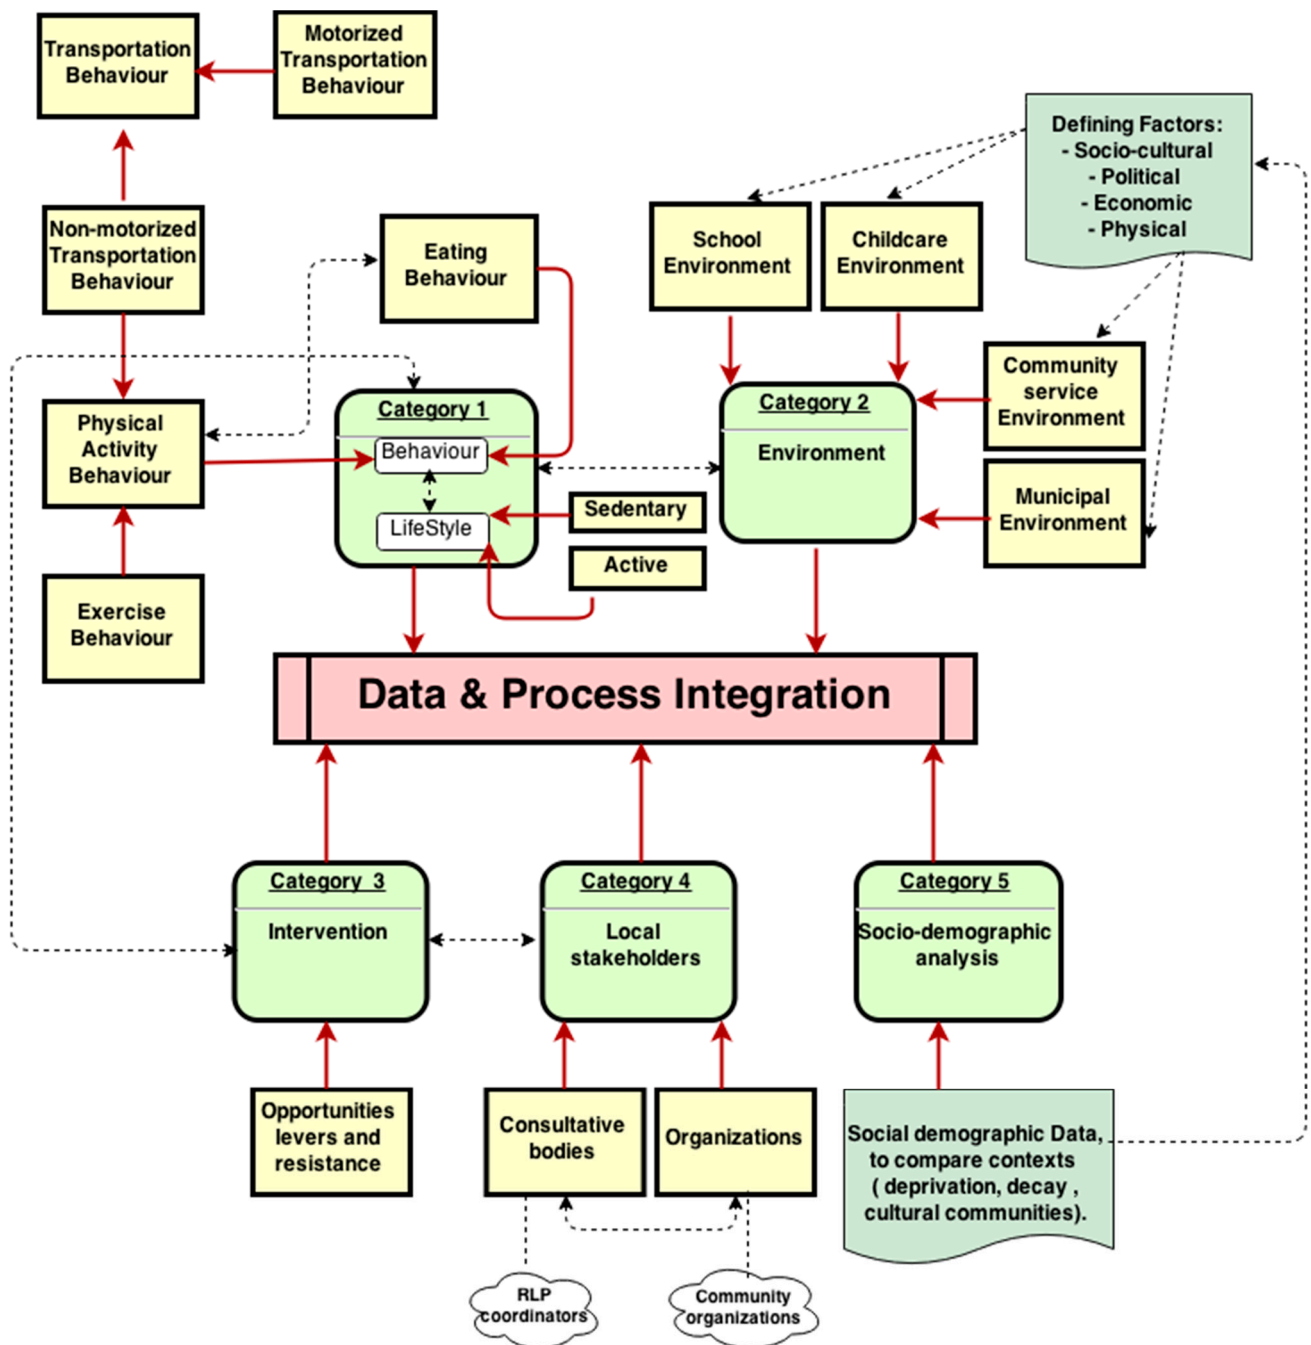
Transportation Behaviour

Motorized Transportation Behaviour

Defining Factors:
- Socio-cultural
- Political
- Economic
- Physical

Non-motorized Transportation Behaviour

Eating Behaviour

School Environment

Childcare Environment

Community service Environment

Physical Activity Behaviour

Category 1
Behaviour
LifeStyle

Category 2
Environment

Sedentary

Active

Municipal Environment

Exercise Behaviour

Data & Process Integration

Category 3
Intervention

Category 4
Local stakeholders

Category 5
Socio-demographic analysis

Opportunities levers and resistance

Consultative bodies

Organizations

Social demographic Data, to compare contexts ( deprivation, decay , cultural communities).

RLP coordinators

Community organizations